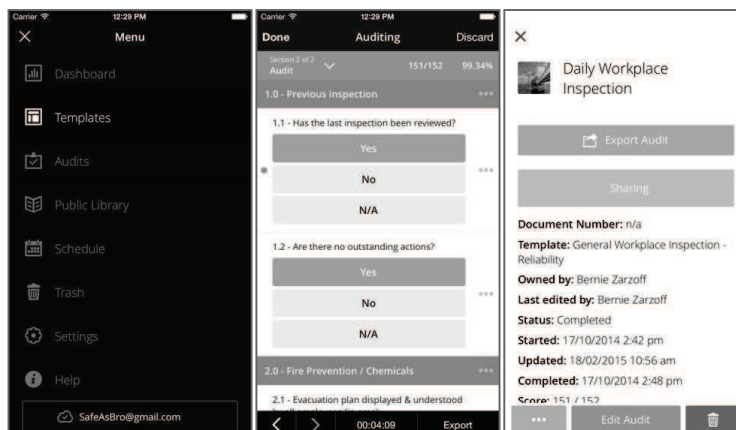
Carrier 12:29 PM

Menu

Dashboard

Templates

Audits

Public Library

Schedule

Trash

Settings

Help

SafeAsBro@gmail.com

Carrier 12:29 PM

Done Auditing Discard

Section 2 of 2 Audit 151/152 99.34%

1.0 - Previous inspection

1.1 - Has the last inspection been reviewed?

Yes

No

N/A

1.2 - Are there no outstanding actions?

Yes

No

N/A

2.0 - Fire Prevention / Chemicals

2.1 - Evacuation plan displayed & understood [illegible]

00:04:09 Export

Daily Workplace Inspection

Export Audit

Sharing

Document Number: n/a

Template: General Workplace Inspection - Reliability

Owned by: Bernie Zarzoff

Last edited by: Bernie Zarzoff

Status: Completed

Started: 17/10/2014 2:42 pm

Updated: 18/02/2015 10:56 am

Completed: 17/10/2014 2:48 pm

Score: 151 / 152

Edit Audit